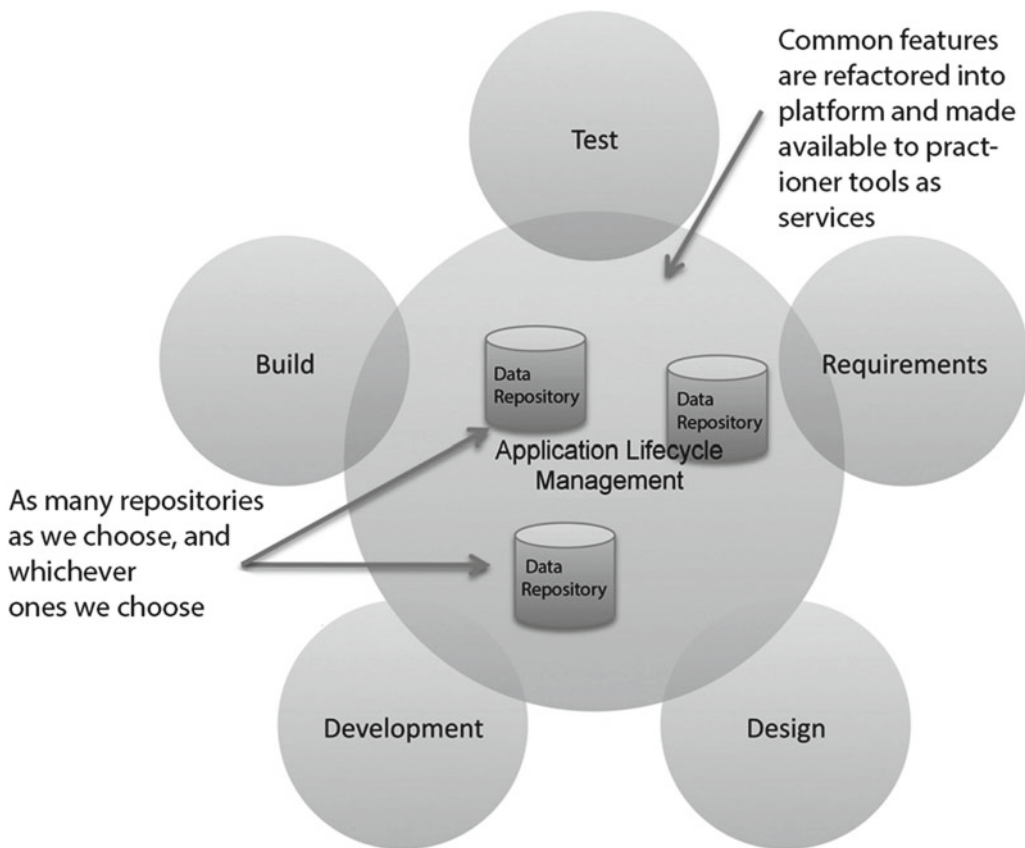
Common features are refactored into platform and made available to practioner tools as services

Test

Build

Requirements

Data Repository

Data Repository

Application Lifecycle Management

As many repositories as we choose, and whichever ones we choose

Data Repository

Development

Design